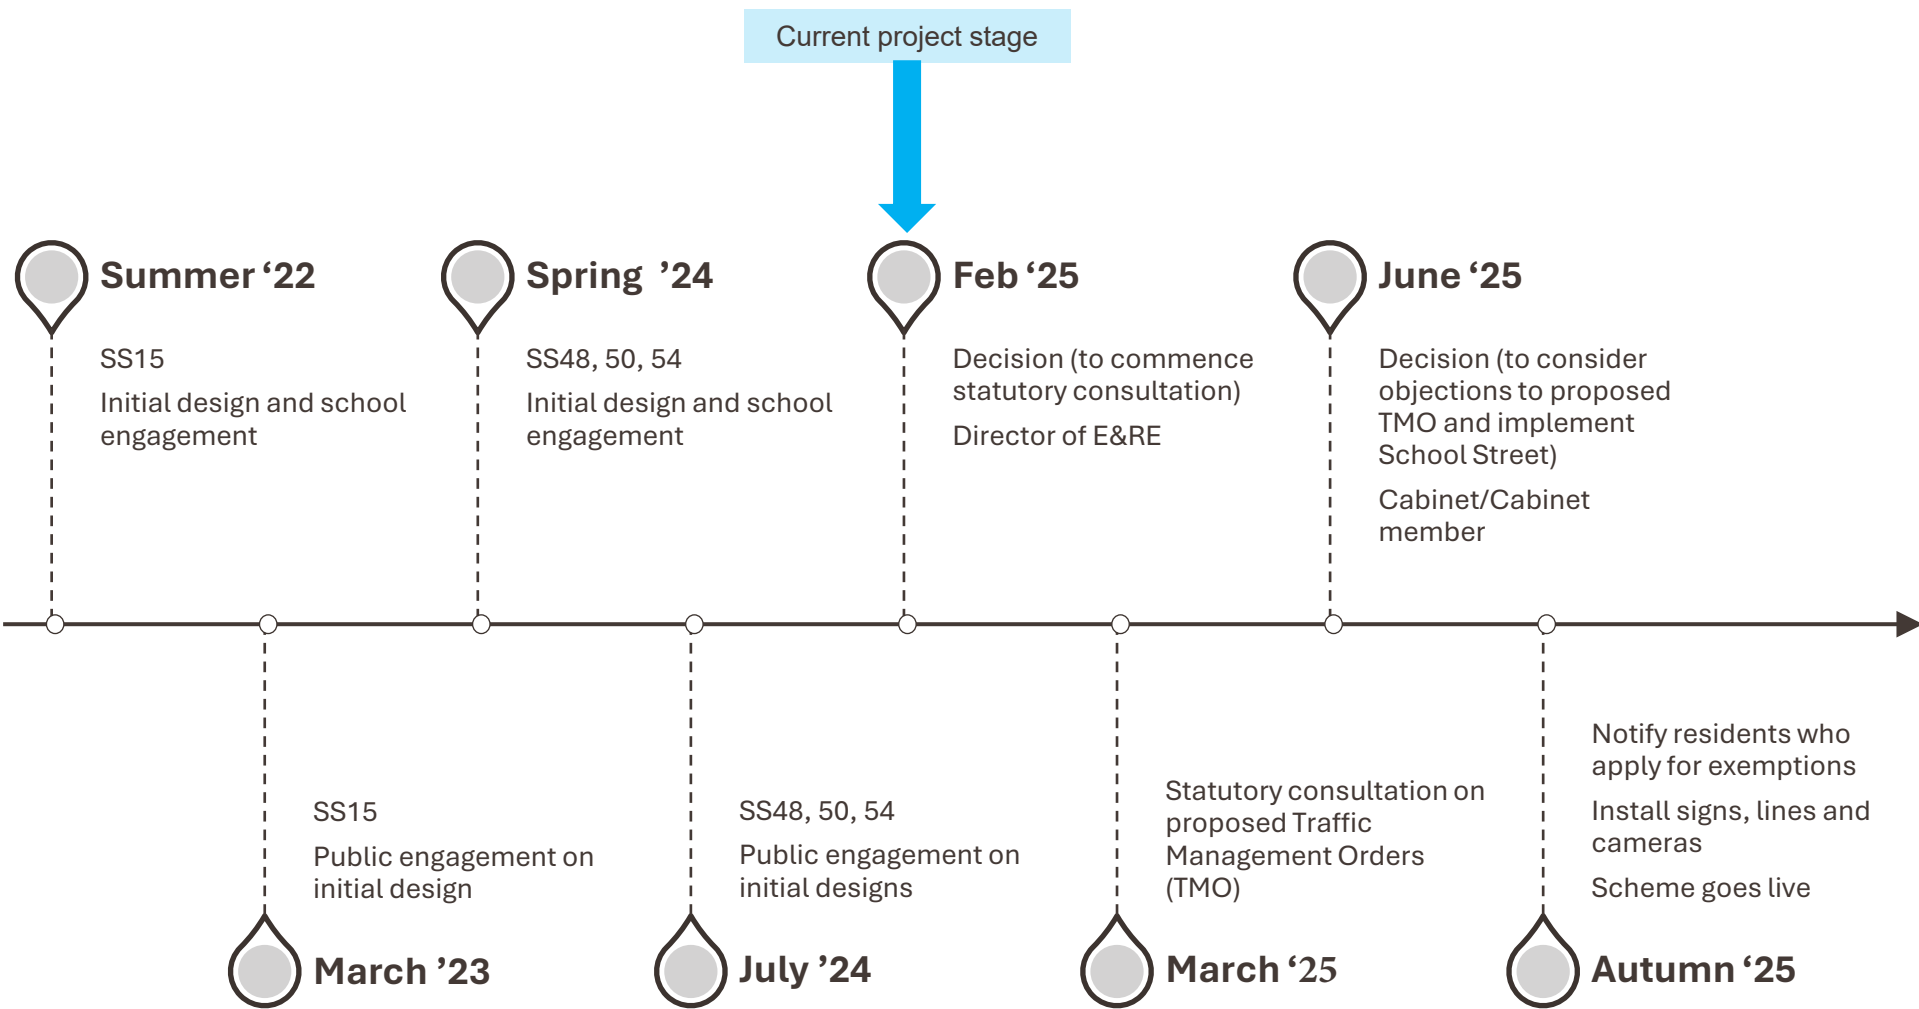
Current project stage

Summer ‘22

SS15

Initial design and school engagement

Spring ’24

SS48, 50, 54

Initial design and school engagement

Feb ‘25

Decision (to commence statutory consultation)

Director of E&RE

June ‘25

Decision (to consider objections to proposed TMO and implement School Street)

Cabinet/Cabinet member

SS15

Public engagement on initial design

March ’23

SS48, 50, 54

Public engagement on initial designs

July ’24

Statutory consultation on proposed Traffic Management Orders (TMO)

March ‘25

Notify residents who apply for exemptions

Install signs, lines and cameras

Scheme goes live

Autumn ‘25